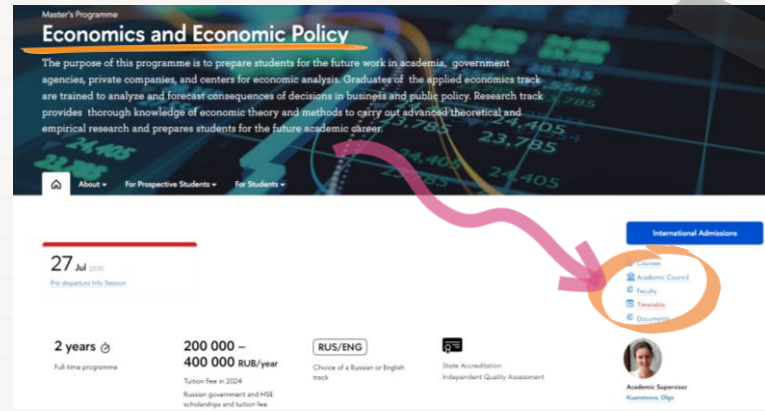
Master's Programme

Economics and Economic Policy

The purpose of this programme is to prepare students for the future work in academia, government agencies, private companies, and centers for economic analysis. Graduates of the applied economics track are trained to analyze and forecast consequences of decisions in business and public policy. Research track provides thorough knowledge of economic theory and methods to carry out advanced theoretical and empirical research and prepares students for the future academic career.

About ▾ For Prospective Students ▾ For Students ▾

International Admissions

27 Jul 15:00
Pre-departure Info Session

Courses
Academic Council
Faculty
Timetable
Documents

2 years
Full-time programme

200 000 – 400 000 RUB/year
Tuition Fee in 2024
Russian government and HSE scholarships and tuition fee

RUS/ENG
Choice of a Russian or English track

State Accreditation
Independent Quality Assessment

Academic Supervisor
Kuznetsova, Olga